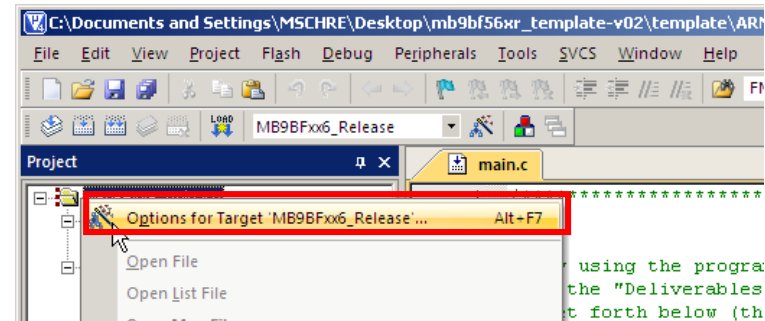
C:\Documents and Settings\MSCHRE\Desktop\mb9bf56xr_template-v02\template\ARM

File Edit View Project Flash Debug Peripherals Tools SVCS Window Help

FM

MB9BFxx6_Release

Project

main.c

Options for Target 'MB9BFxx6_Release'... Alt+F7

Open File

Open List File

using the progra

the "Deliverables

forth below (th